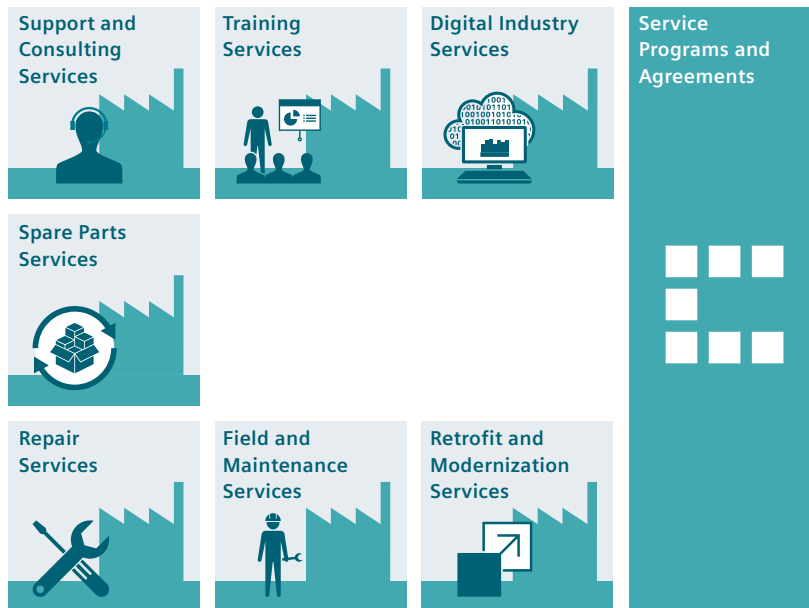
Support and Consulting Services

Training Services

Digital Industry Services

Service Programs and Agreements

Spare Parts Services

Repair Services

Field and Maintenance Services

Retrofit and Modernization Services